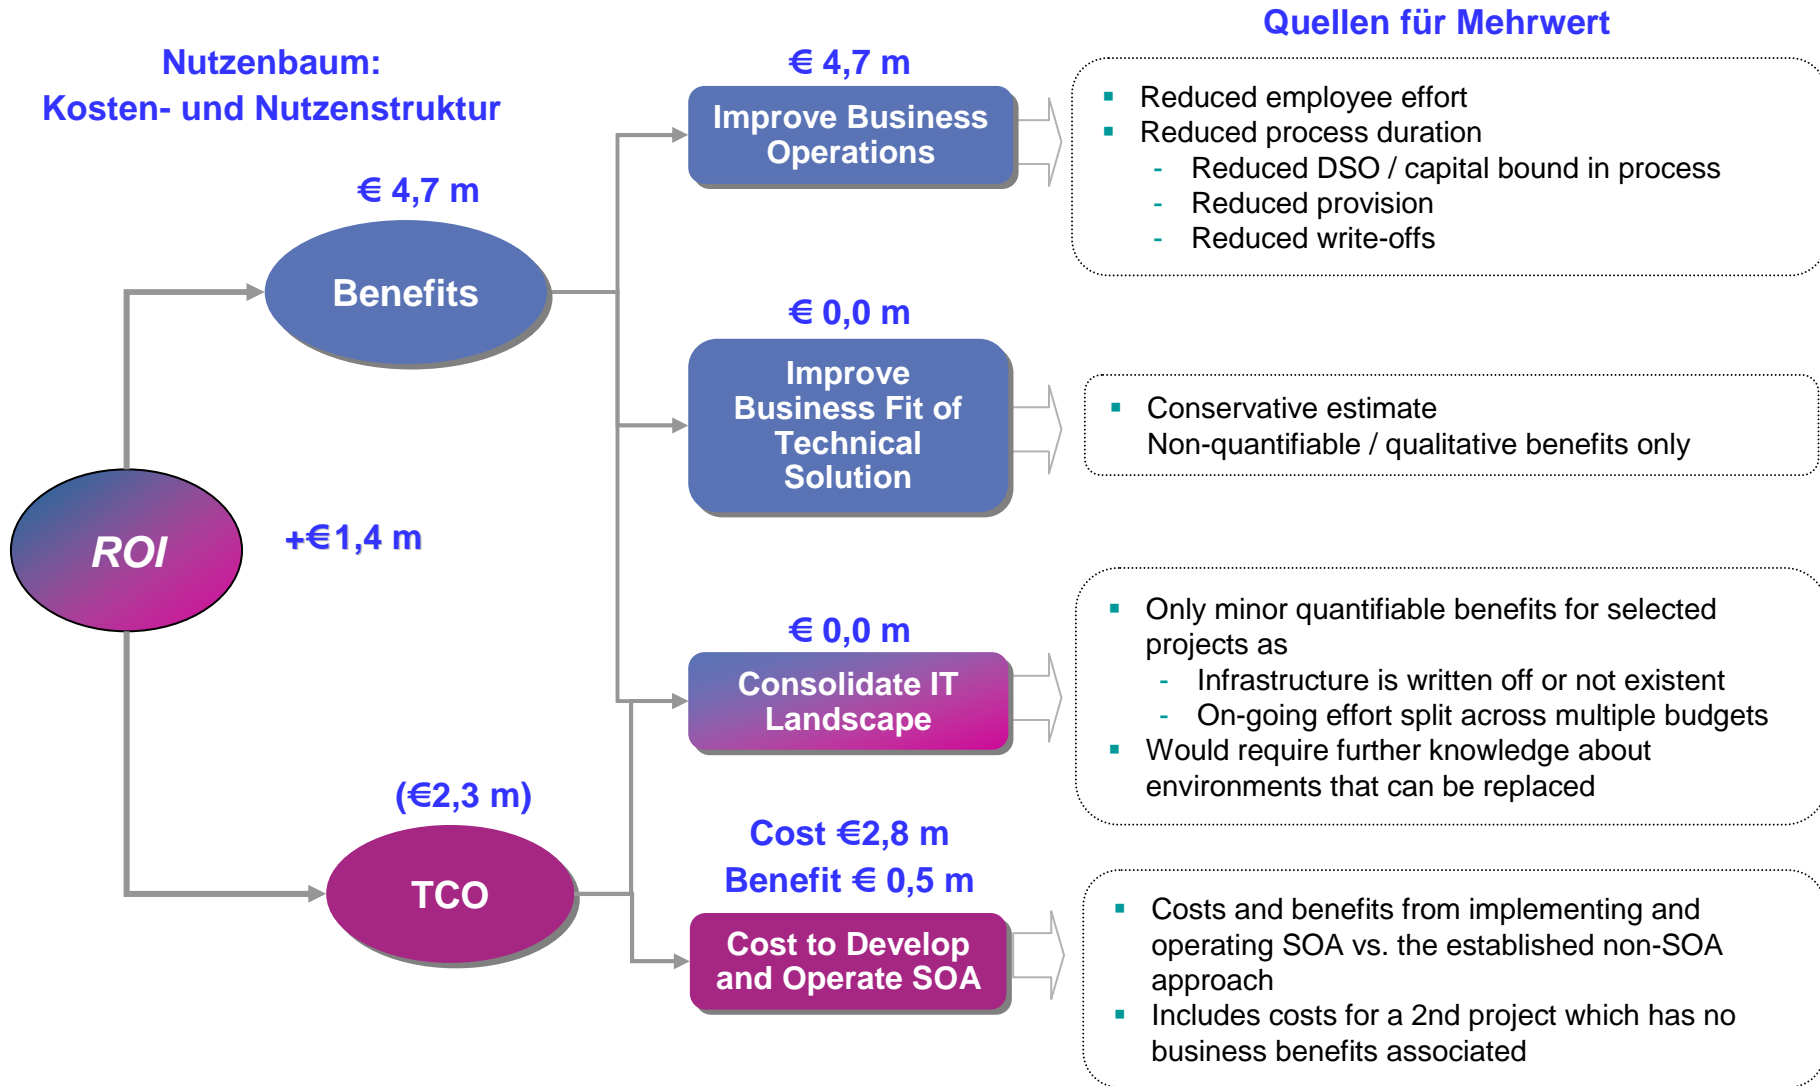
Nutzenbaum:
Kosten- und Nutzenstruktur

Quellen für Mehrwert

ROI

+€1,4 m

€ 4,7 m

Benefits

(€2,3 m)

TCO

€ 4,7 m

Improve Business Operations

- Reduced employee effort
- Reduced process duration
  - Reduced DSO / capital bound in process
  - Reduced provision
  - Reduced write-offs

€ 0,0 m

Improve Business Fit of Technical Solution

- Conservative estimate
  Non-quantifiable / qualitative benefits only

€ 0,0 m

Consolidate IT Landscape

- Only minor quantifiable benefits for selected projects as
  - Infrastructure is written off or not existent
  - On-going effort split across multiple budgets
- Would require further knowledge about environments that can be replaced

Cost €2,8 m
Benefit € 0,5 m

Cost to Develop and Operate SOA

- Costs and benefits from implementing and operating SOA vs. the established non-SOA approach
- Includes costs for a 2nd project which has no business benefits associated